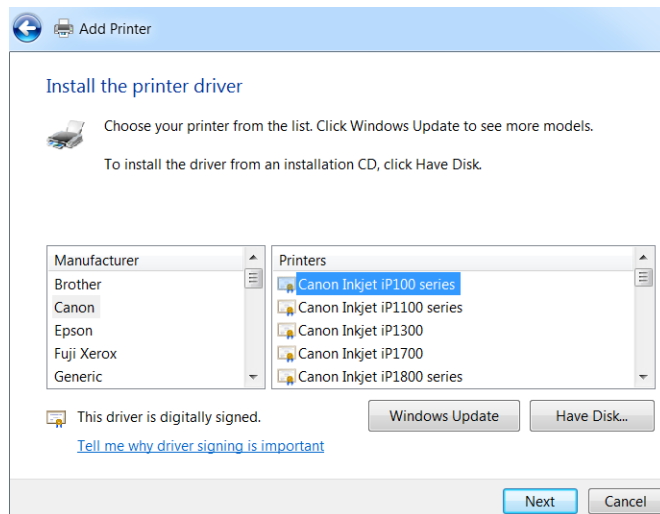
Add Printer

Install the printer driver

Choose your printer from the list. Click Windows Update to see more models.

To install the driver from an installation CD, click Have Disk.

| Manufacturer |
|---|
| Brother |
| Canon |
| Epson |
| Fuji Xerox |
| Generic |

| Printers |
|---|
| Canon Inkjet iP100 series |
| Canon Inkjet iP1100 series |
| Canon Inkjet iP1300 |
| Canon Inkjet iP1700 |
| Canon Inkjet iP1800 series |

This driver is digitally signed.

Tell me why driver signing is important

Windows Update

Have Disk...

Next

Cancel